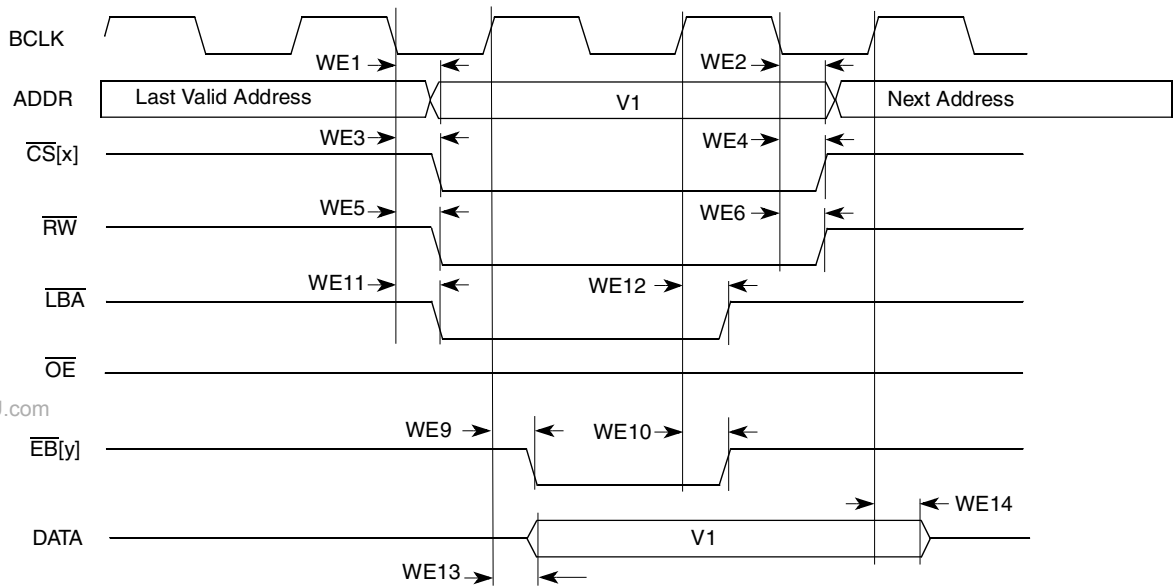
BCLK

WE1

WE2

ADDR

Last Valid Address

V1

Next Address

$\overline{CS}$[x]

WE3

WE4

$\overline{RW}$

WE5

WE6

$\overline{LBA}$

WE11

WE12

$\overline{OE}$

J.com

$\overline{EB}$[y]

WE9

WE10

WE14

DATA

V1

WE13